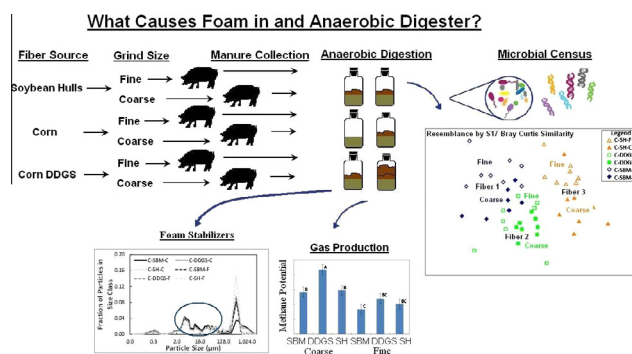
What Causes Foam in and Anaerobic Digester?

Fiber Source

Grind Size

Manure Collection

Anaerobic Digestion

Microbial Census

Soybean Hulls

Fine

Coarse

Corn

Fine

Coarse

Corn DDGS

Fine

Coarse

Resemblance by S17 Bray Curtis Similarity

Legend

C-SH-F

C-SH-C

C-DDGS

C-DDGS

C-SBM

C-SBM

Fine

Fine

Fiber 1

Fiber 3

Coarse

Fine

Coarse

Fiber 2

Coarse

Foam Stabilizers

C-SBM-C

C-DDGS-C

C-SH-C

C-SBM-F

C-DDGS-F

C-SH-F

Fraction of Particles in Size Class

0.20

0.16

0.12

0.08

0.04

0.00

0.0

2.0

16.0

128.0

1,024.0

Particle Size (μm)

Gas Production

Methane Potential

B

A

B

C

BC

BC

SBM DDGS SH SBM DDGS SH

Coarse

Fine